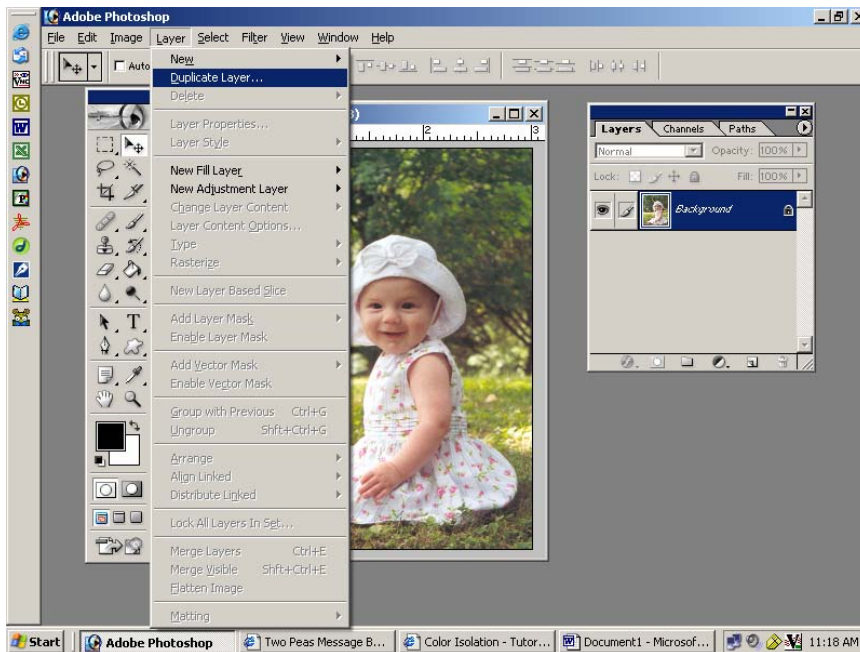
Adobe Photoshop

File Edit Image Layer Select Filter View Window Help

Auto

New
Duplicate Layer...
Delete
Layer Properties...
Layer Style
New Fill Layer
New Adjustment Layer
Change Layer Content
Layer Content Options...
Type
Rasterize
New Layer Based Slice
Add Layer Mask
Enable Layer Mask
Add Vector Mask
Enable Vector Mask
Group with Previous Ctrl+G
Ungroup Shft+Ctrl+G
Arrange
Align Linked
Distribute Linked
Lock All Layers In Set...
Merge Layers Ctrl+E
Merge Visible Shft+Ctrl+E
Flatten Image
Matting

Layers Channels Paths
Normal Opacity: 100%
Lock: Fill: 100%
Background

Start Adobe Photoshop Two Peas Message B... Color Isolation - Tutor... Document1 - Microsof... 11:18 AM